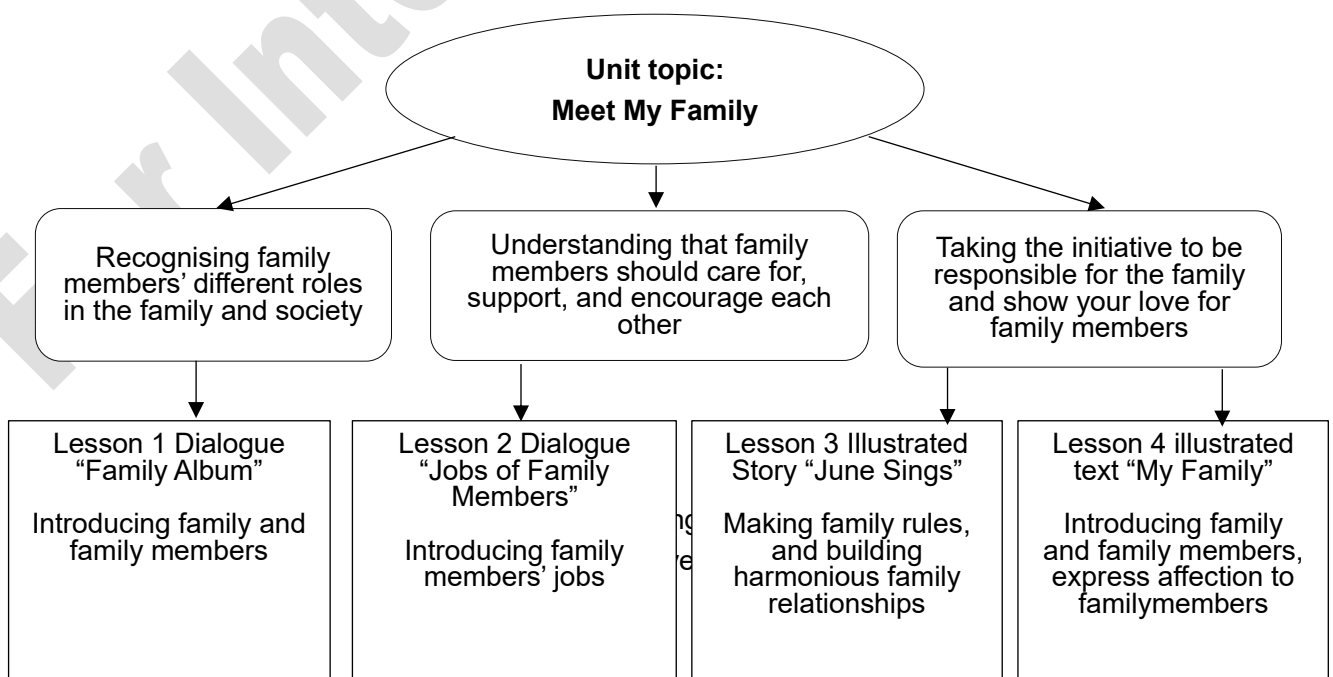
Unit topic:
Meet My Family

Recognising family members' different roles in the family and society

Understanding that family members should care for, support, and encourage each other

Taking the initiative to be responsible for the family and show your love for family members

Lesson 1 Dialogue "Family Album"

Introducing family and family members

Lesson 2 Dialogue "Jobs of Family Members"

Introducing family members' jobs

Lesson 3 Illustrated Story "June Sings"

Making family rules, and building harmonious family relationships

Lesson 4 illustrated text "My Family"

Introducing family and family members, express affection to familymembers